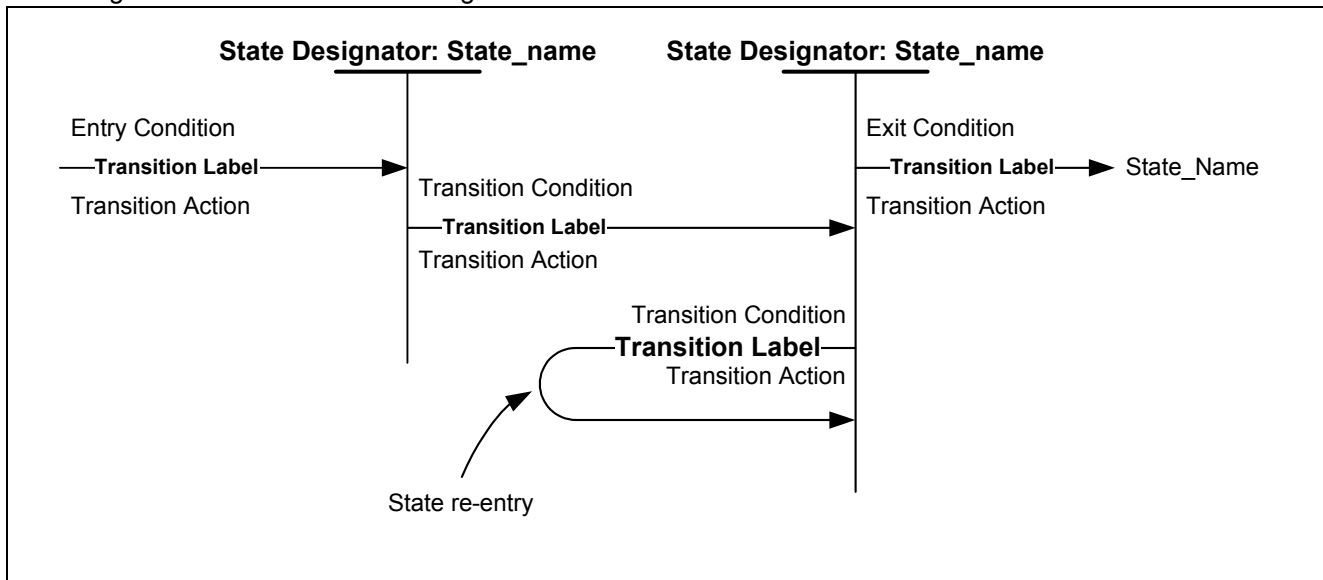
State Designator: State_name

State Designator: State_name

Entry Condition
Transition Label
Transition Action

Transition Condition
Transition Label
Transition Action

Exit Condition
Transition Label
State_Name
Transition Action

Transition Condition
Transition Label
Transition Action

State re-entry